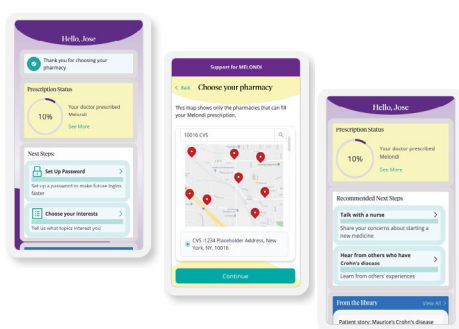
Hello, Jose

Thank you for choosing your pharmacy

Prescription Status

10%

Your doctor prescribed Melondi

See More

Next Steps:

Set Up Password

Set up a password to make future logins faster

Choose your interests

Tell us what topics interest you

Support for MELONDI

< Back

Choose your pharmacy

This map shows only the pharmacies that can fill your Melondi prescription.

10016 CVS

CVS - 1234 Placeholder Address, New York, NY, 10016

Continue

Hello, Jose

Prescription Status

10%

Your doctor prescribed Melondi

See More

Recommended Next Steps

Talk with a nurse

Share your concerns about starting a new medicine

Hear from others who have Crohn's disease

Learn from others' experiences

From the library

View All

Patient story: Maurice's Crohn's disease